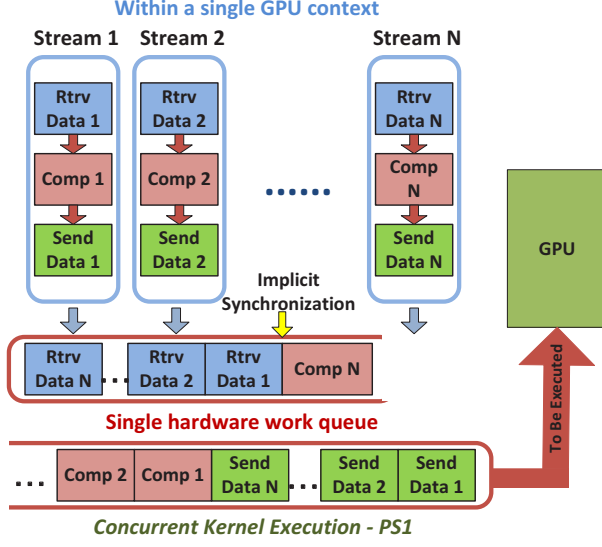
Within a single GPU context

Stream 1

Rtrv Data 1

Comp 1

Send Data 1

Stream 2

Rtrv Data 2

Comp 2

Send Data 2

......

Stream N

Rtrv Data N

Comp N

Send Data N

GPU

Implicit Synchronization

Rtrv Data N

...

Rtrv Data 2

Rtrv Data 1

Comp N

Single hardware work queue

To Be Executed

...

Comp 2

Comp 1

Send Data N

...

Send Data 2

Send Data 1

Concurrent Kernel Execution - PS1